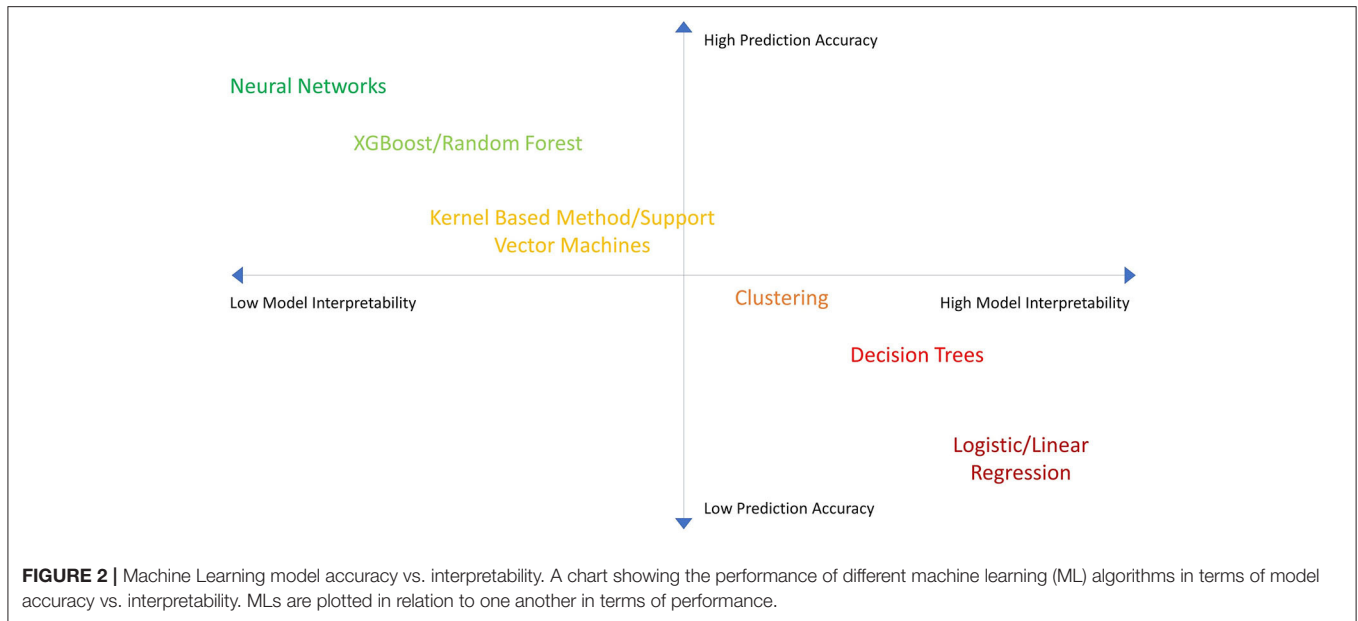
High Prediction Accuracy

Neural Networks

XGBoost/Random Forest

Kernel Based Method/Support Vector Machines

Low Model Interpretability

Clustering

High Model Interpretability

Decision Trees

Logistic/Linear Regression

Low Prediction Accuracy

**FIGURE 2 |** Machine Learning model accuracy vs. interpretability. A chart showing the performance of different machine learning (ML) algorithms in terms of model accuracy vs. interpretability. MLs are plotted in relation to one another in terms of performance.